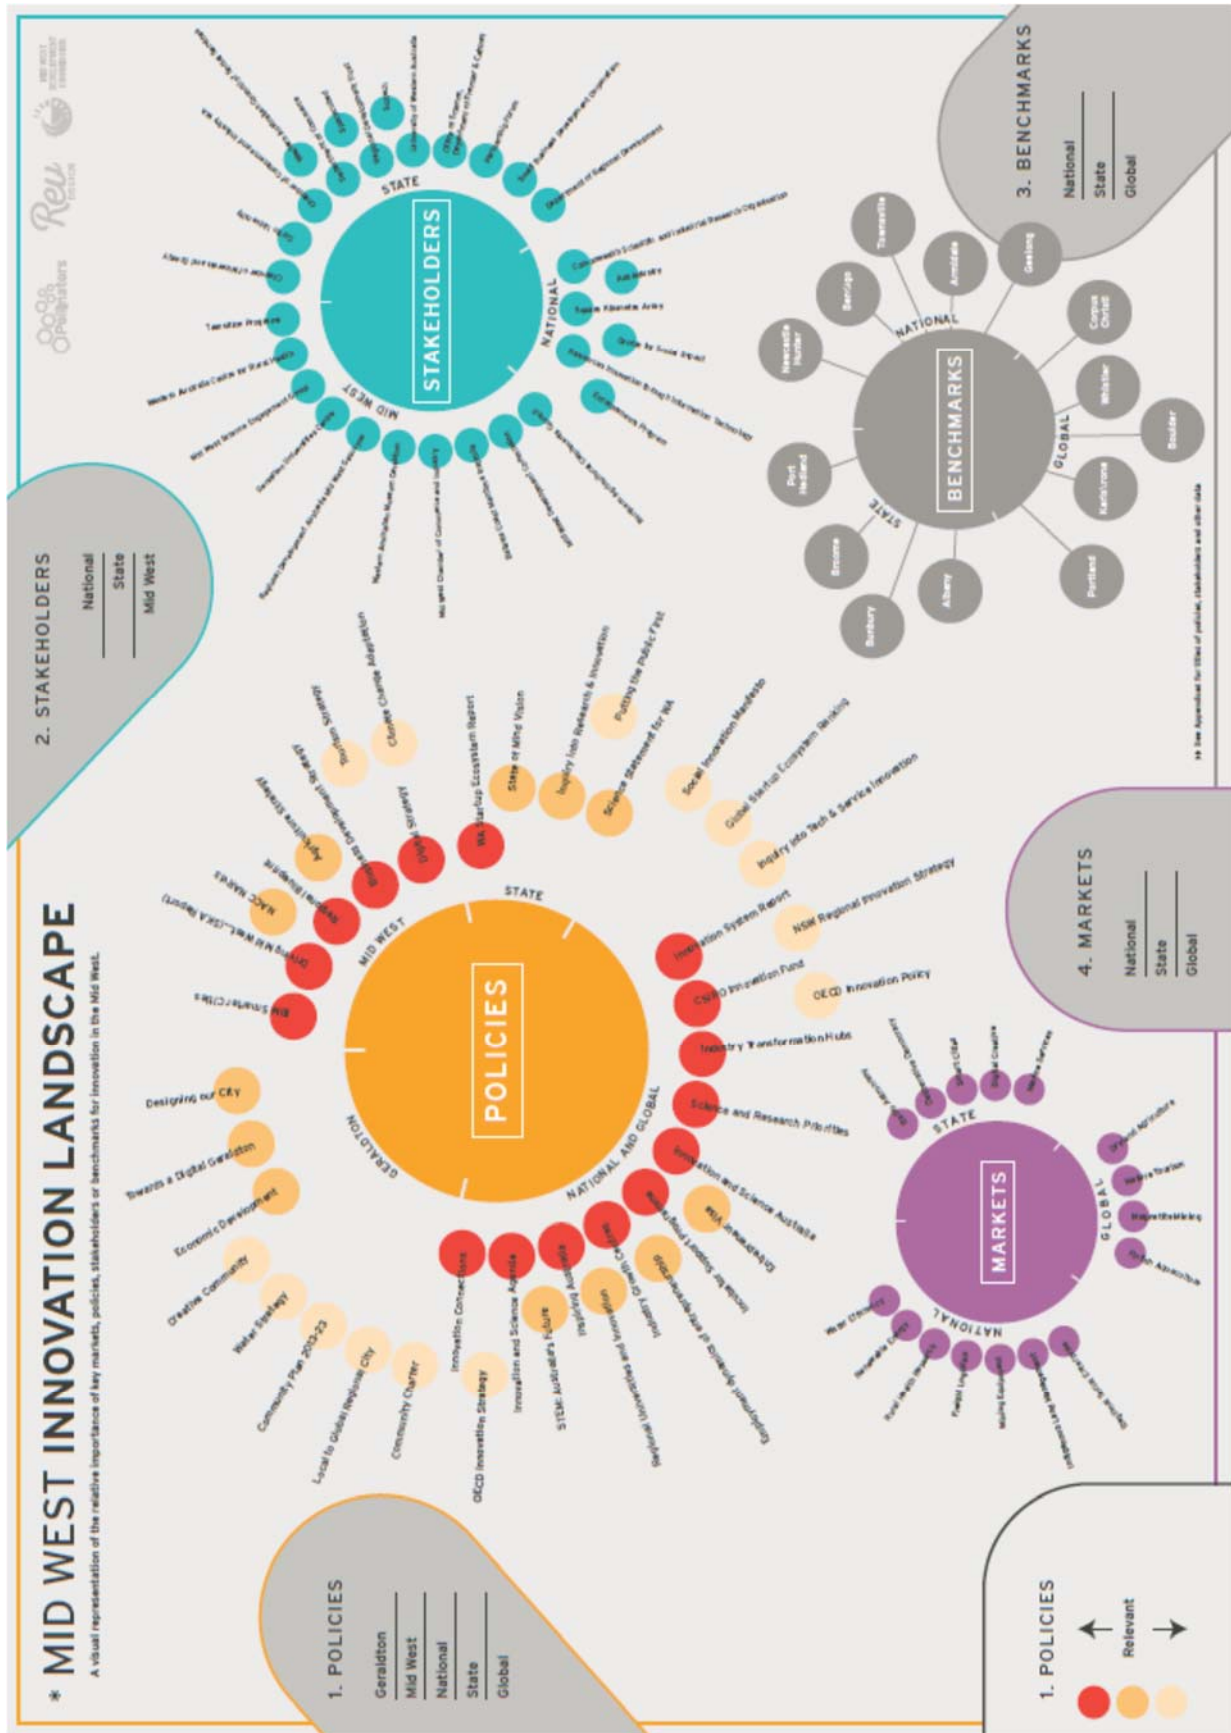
MID WEST INNOVATION LANDSCAPE

A visual representation of the relative importance of key markets, policies, stakeholders or benchmarks for innovation in the Mid West.

1. POLICIES
Geraldton
Mid West
National
State
Global

2. STAKEHOLDERS
National
State
Mid West

3. BENCHMARKS
National
State
Global

4. MARKETS
National
State
Global

1. POLICIES
Relevant

POLICIES
GERALDTON
MID WEST
STATE
NATIONAL AND GLOBAL

Designing our City
Towards a Digital Geraldton
Economic Development
Creative Community
Water Strategy
Community Plan 2013-23
Local to Global Regional City
Community Charter
OECD Innovation Strategy
Innovation Connections
Innovation and Science Agenda
STEM: Australia's Future
Inspiring Australia
Regional Universities and Innovation
Inquiry into Sustainability of Innovation
Innovation and Science Australia
Innovation System Report
CSIRO Innovation Fund
Industry Transformation Hubs
Science and Research Priorities
OECD Innovation Policy
NSW Regional Innovation Strategy
Inquiry into Tech & Service Innovation
Global Startup Ecosystem Ranking
Social Innovation Manifesto
Science Statement for WA
Putting the Public First
Inquiry into Research & Innovation
State of Mind Vision
WA Startup Ecosystem Report
Digital Strategy
Regional Blueprint
Agriculture Strategy
NACC Markets
Driving Mid West
BB Smartgrid
Tourism Strategy
Climate Change Adaptation

STAKEHOLDERS
STATE
NATIONAL
MID WEST
University of Western Australia
Department of Regional Development
Commonwealth Scientific and Industrial Research Organisation
Australian Academy of Science
Regional Australia Institute
Centre for Social Impact
Western Australian Museum Geraldton
Mid West Chamber of Commerce and Industry
Mid West Development Commission
Geraldton Universities Centre
Western Australian Centre for Rural Health
Regional Development Australia Mid West Gascoyne
Transition Program
Chamber of Minerals and Energy
Curtin University

BENCHMARKS
NATIONAL
STATE
GLOBAL
Townsville
Armidale
Geelong
Bendigo
Newcastle Hunter
Corpus Christi
Whistler
Boulder
Kaikoura
Portland
Albany
Bunbury
Broome
Port Hedland

See Appendices for titles of policies, stakeholders and other data

MARKETS
STATE
GLOBAL
NATIONAL
Creative
Digital Agriculture
Nature Tourism
Boatbuilding
Adventure
Water
Renewable Energy
Rural Health
Mining

Rev